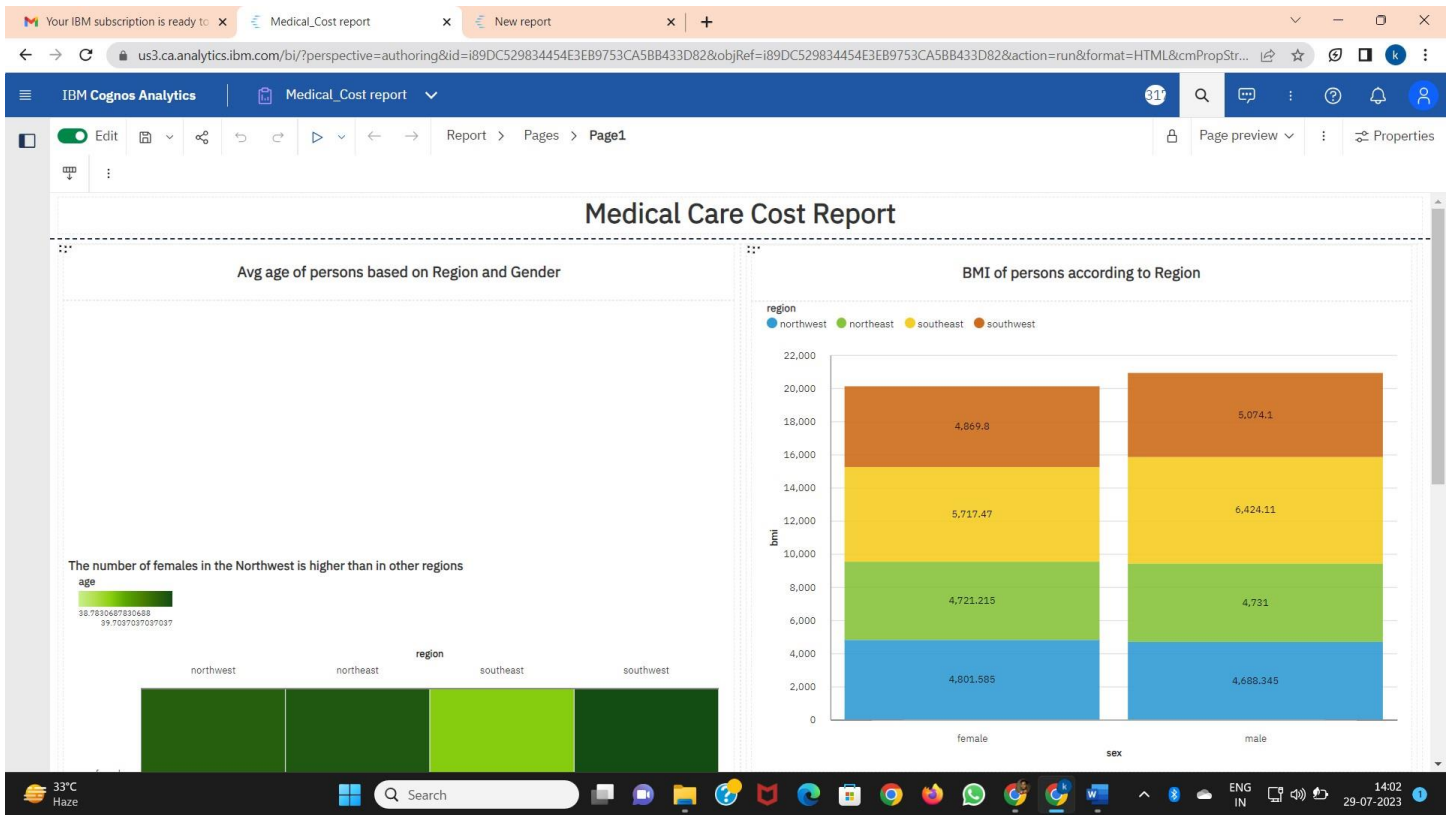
Your IBM subscription is ready to ×
Medical_Cost report ×
New report ×
+

us3.ca.analytics.ibm.com/bi/?perspective=authoring&id=i89DC529834454E3EB9753CA5BB433D82&objRef=i89DC529834454E3EB9753CA5BB433D82&action=run&format=HTML&cmPropStr...

IBM Cognos Analytics | Medical_Cost report

Edit | Report > Pages > Page1 | Page preview | Properties

Medical Care Cost Report

Avg age of persons based on Region and Gender

The number of females in the Northwest is higher than in other regions
age
38.7830687830688
39.7037037037037

region
northwest northeast southeast southwest

BMI of persons according to Region

region
northwest northeast southeast southwest

22,000
20,000
18,000
16,000
14,000
12,000
10,000
8,000
6,000
4,000
2,000
0

bmi

| | female | male |
|---|---|---|
| southwest | 4,869.8 | 5,074.1 |
| southeast | 5,717.47 | 6,424.11 |
| northeast | 4,721.215 | 4,731 |
| northwest | 4,801.585 | 4,688.345 |

sex

33°C Haze
Search
ENG IN
14:02
29-07-2023